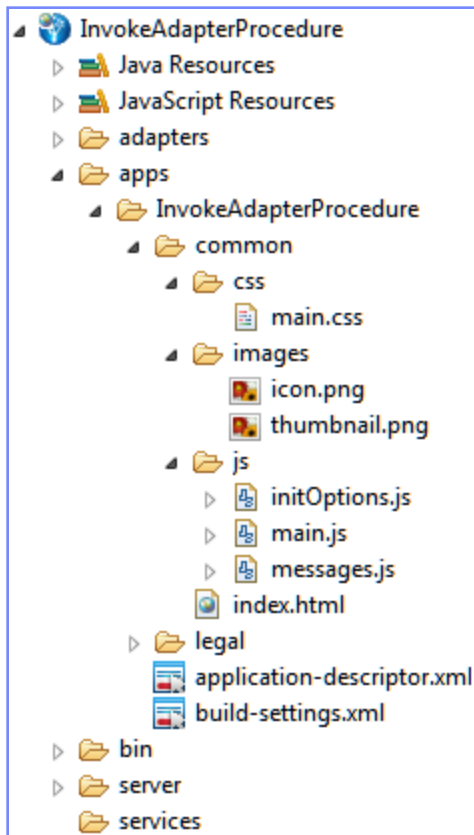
InvokeAdapterProcedure
Java Resources
JavaScript Resources
adapters
apps
InvokeAdapterProcedure
common
css
main.css
images
icon.png
thumbnail.png
js
initOptions.js
main.js
messages.js
index.html
legal
application-descriptor.xml
build-settings.xml
bin
server
services